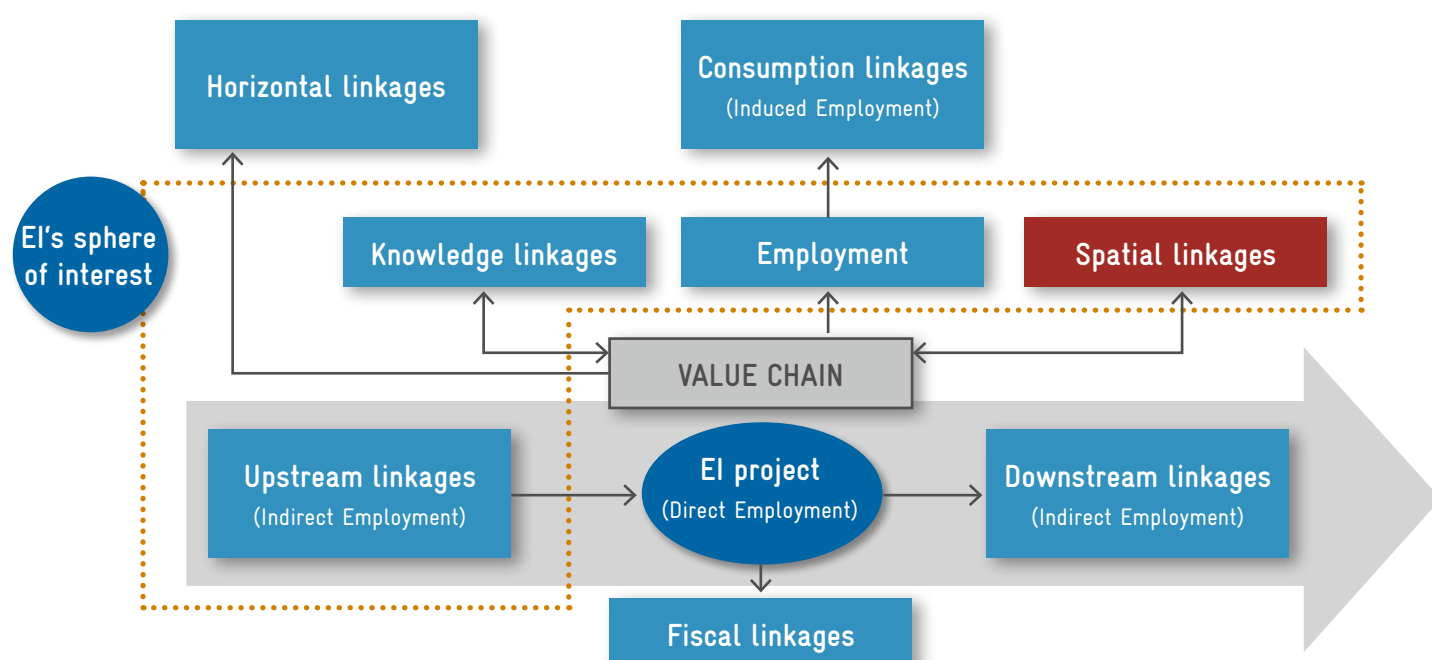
Horizontal linkages

Consumption linkages
(Induced Employment)

EI's sphere of interest

Knowledge linkages

Employment

Spatial linkages

VALUE CHAIN

Upstream linkages
(Indirect Employment)

EI project
(Direct Employment)

Downstream linkages
(Indirect Employment)

Fiscal linkages